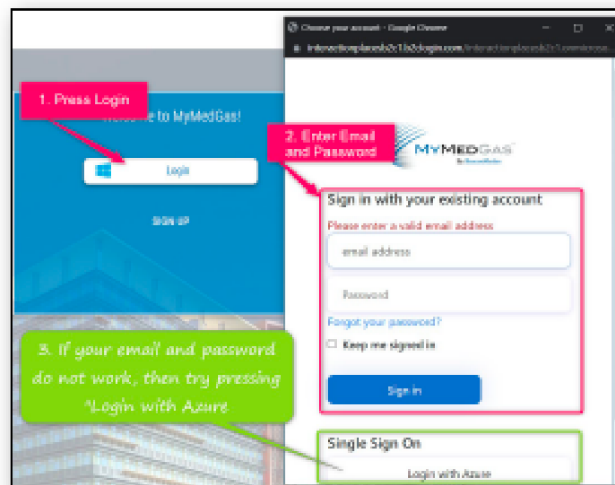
Choose your account - Google Chrome

interactionplacesb2c1b2clogin.com/interactionplacesb2c1.onmicroso...

1. Press Login

Welcome to MyMedGas!

Login

SIGN UP

2. Enter Email and Password

MYMEDGAS

Sign in with your existing account

Please enter a valid email address

email address

Password

Forgot your password?

Keep me signed in

Sign in

3. If your email and password do not work, then try pressing "Login with Azure

Single Sign On

Login with Azure